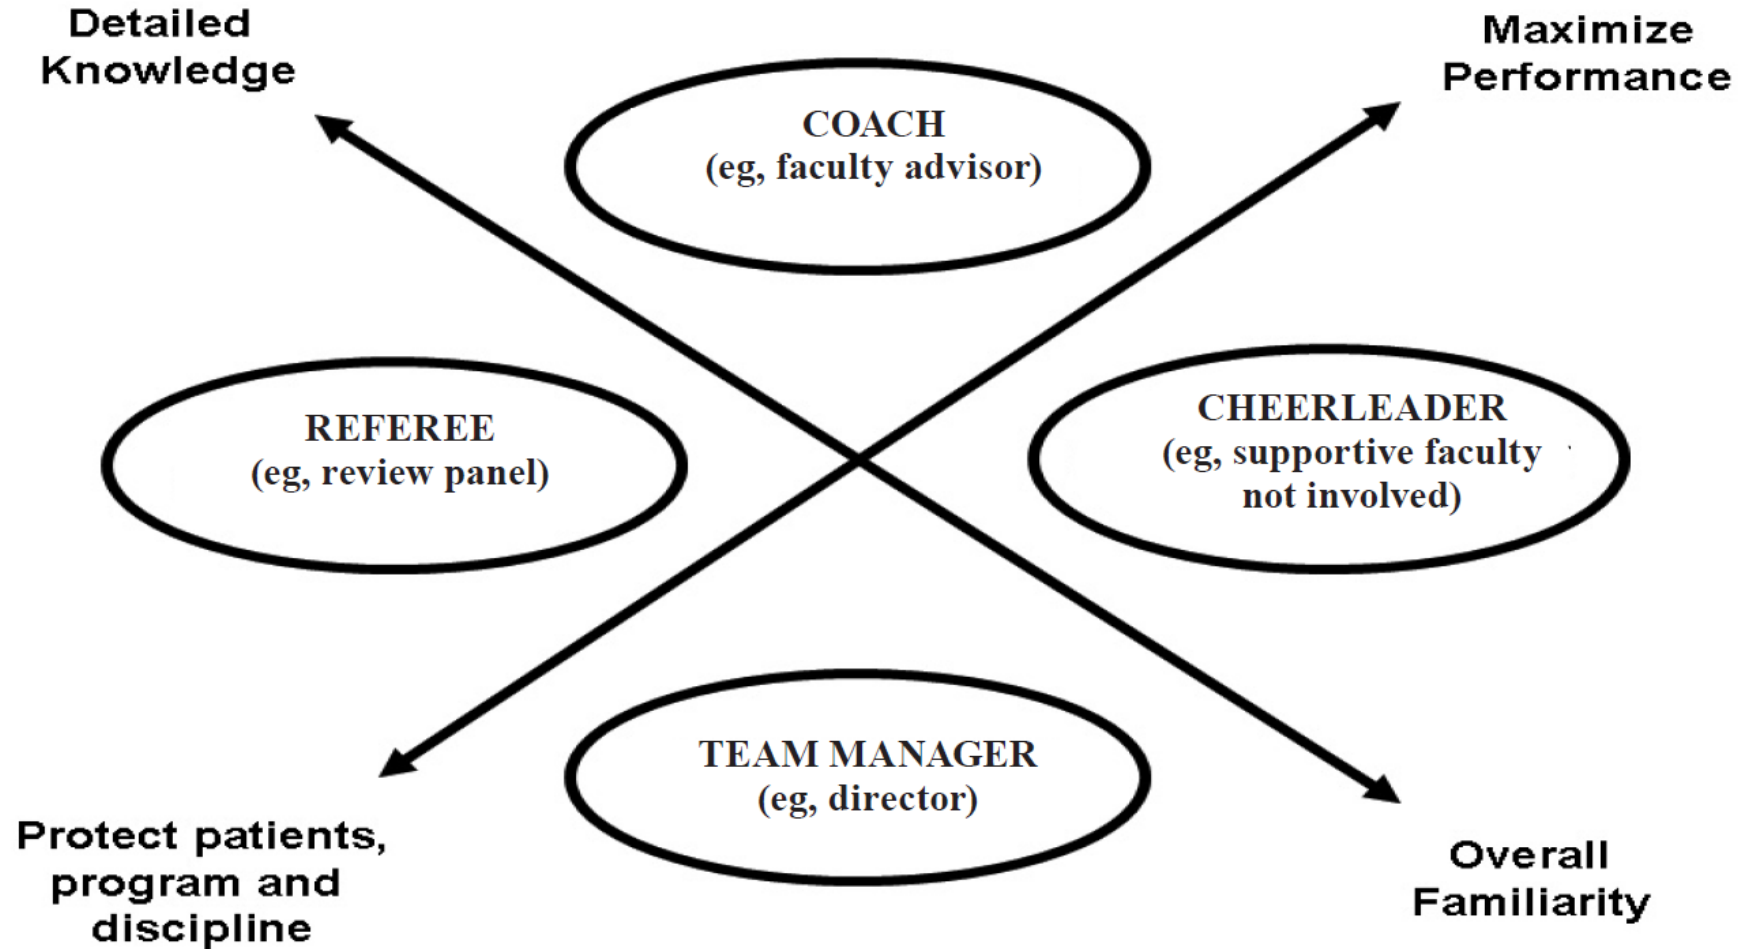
Detailed Knowledge

Maximize Performance

COACH
(eg, faculty advisor)

REFEREE
(eg, review panel)

CHEERLEADER
(eg, supportive faculty not involved)

TEAM MANAGER
(eg, director)

Protect patients, program and discipline

Overall Familiarity